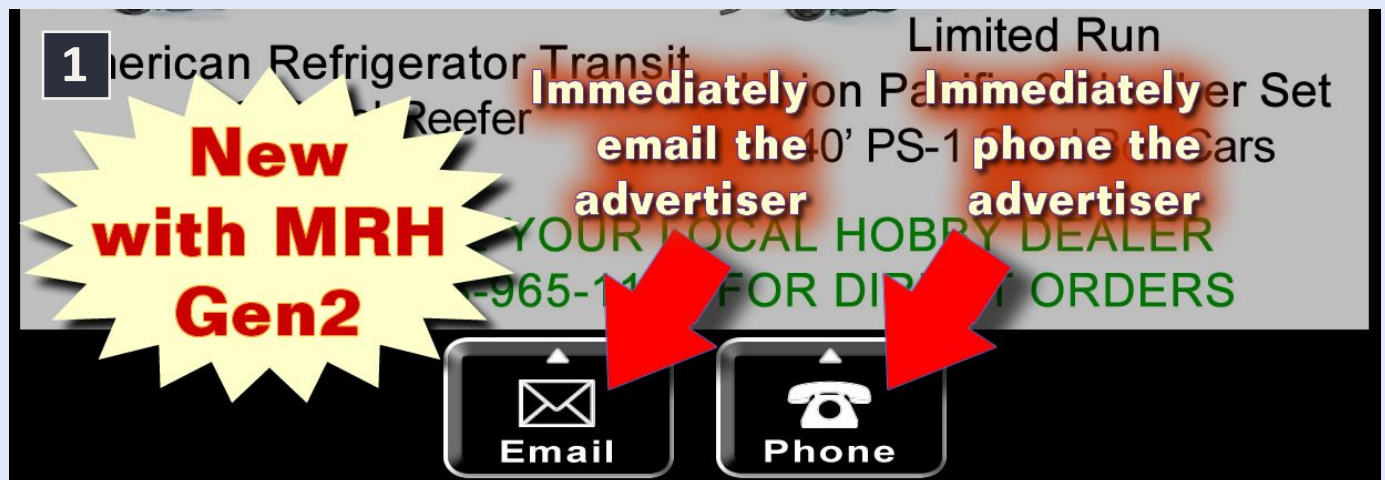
1

New with MRH Gen2

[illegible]erican Refrigerator Transit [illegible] Reefer

Limited Run

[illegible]on Pa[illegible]er Set

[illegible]40' PS-1 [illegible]ars

Immediately email the advertiser

Immediately phone the advertiser

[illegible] YOUR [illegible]OCAL HOB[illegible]Y DEALER

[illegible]-965-1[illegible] FOR DI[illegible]T ORDERS

Email

Phone